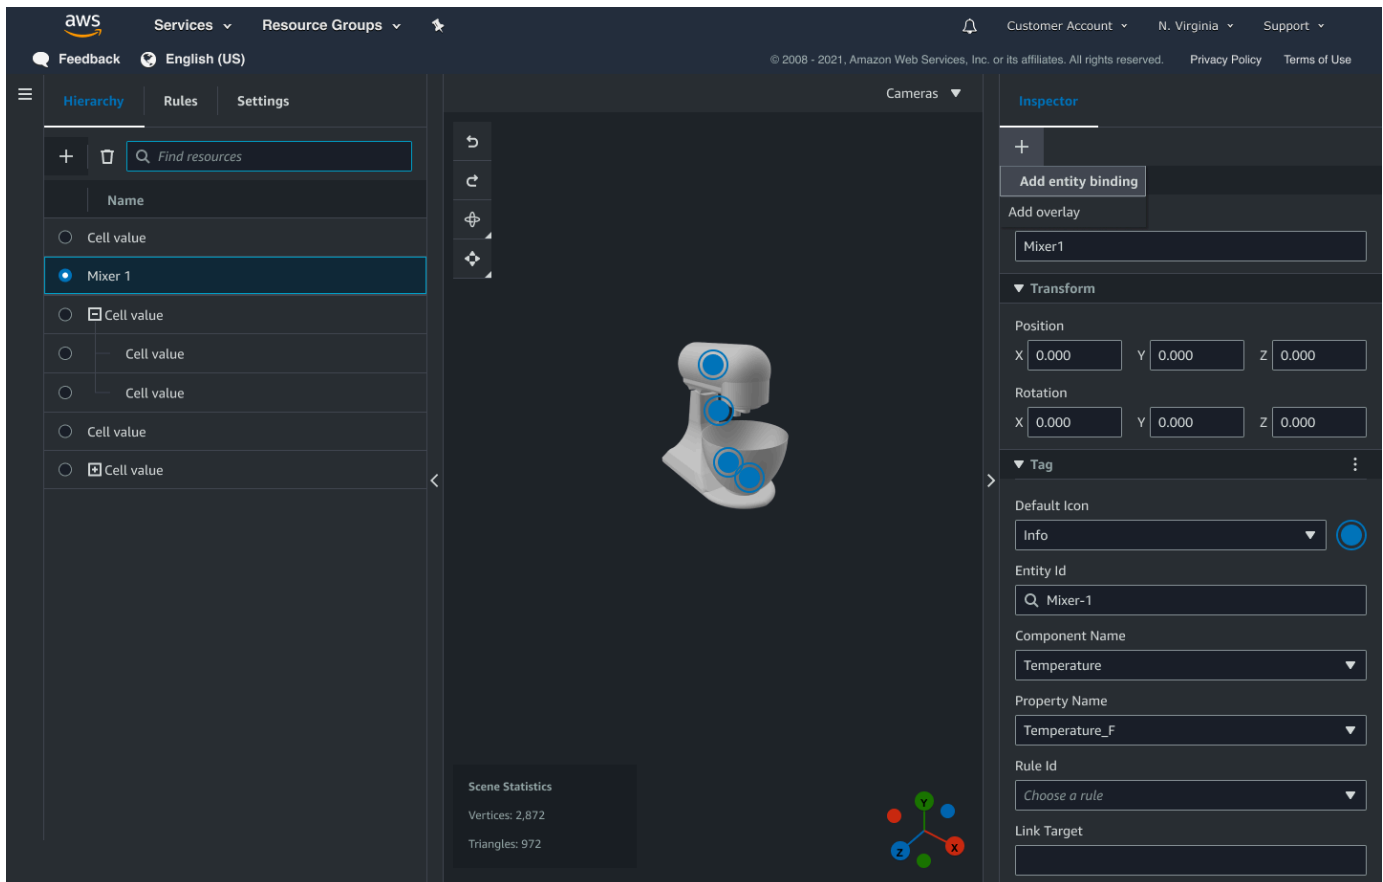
aws Services Resource Groups Customer Account N. Virginia Support

Feedback English (US) © 2008 - 2021, Amazon Web Services, Inc. or its affiliates. All rights reserved. Privacy Policy Terms of Use

Hierarchy Rules Settings

Find resources

Name

Cell value
Mixer 1
Cell value
Cell value
Cell value
Cell value
Cell value

Cameras

Scene Statistics
Vertices: 2,872
Triangles: 972

Y
X
Z

Inspector

+
Add entity binding
Add overlay

Mixer1

Transform

Position
X 0.000 Y 0.000 Z 0.000

Rotation
X 0.000 Y 0.000 Z 0.000

Tag

Default Icon
Info

Entity Id
Mixer-1

Component Name
Temperature

Property Name
Temperature_F

Rule Id
Choose a rule

Link Target